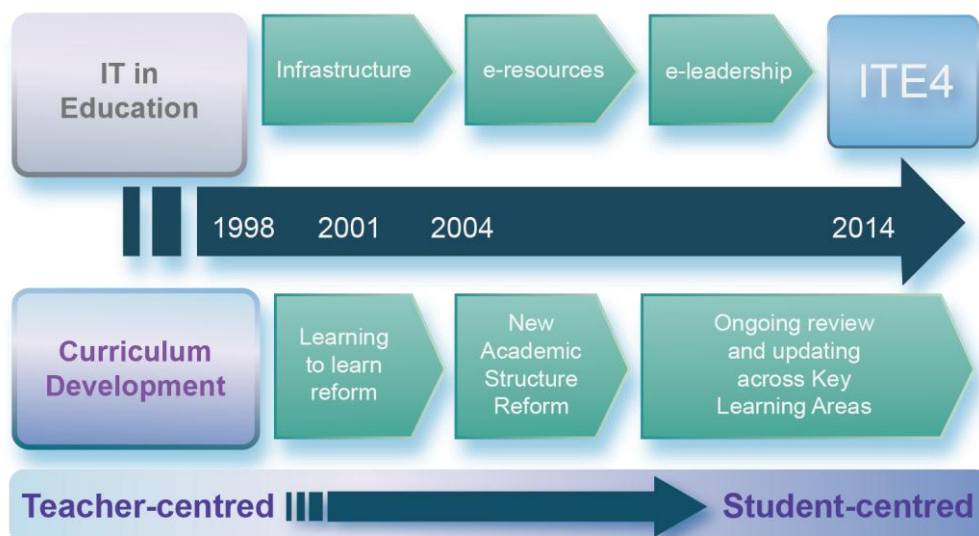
IT in Education

Infrastructure

e-resources

e-leadership

ITE4

1998 2001 2004 2014

Curriculum Development

Learning to learn reform

New Academic Structure Reform

Ongoing review and updating across Key Learning Areas

Teacher-centred

Student-centred